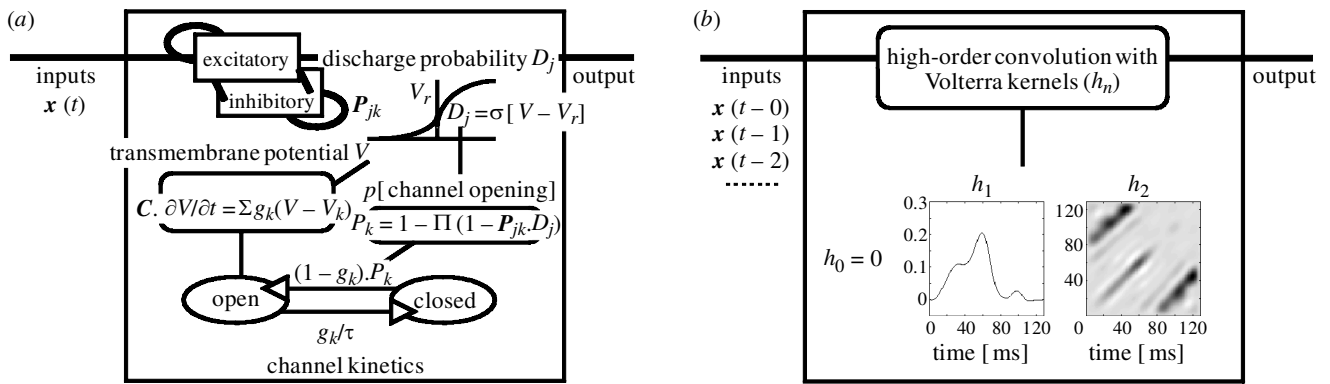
(a)

inputs
$\boldsymbol{x}\ (t)$

excitatory

inhibitory

$\boldsymbol{P}_{jk}$

discharge probability $D_j$

output

$V_r$

$D_j = \sigma[V - V_r]$

transmembrane potential $V$

$\boldsymbol{C}.\ \partial V/\partial t = \Sigma g_k(V - V_k)$

$p$[channel opening]

$P_k = 1 - \Pi\ (1 - \boldsymbol{P}_{jk}.D_j)$

$(1 - g_k).P_k$

open

closed

$g_k/\tau$

channel kinetics

(b)

inputs
$\boldsymbol{x}\ (t - 0)$
$\boldsymbol{x}\ (t - 1)$
$\boldsymbol{x}\ (t - 2)$
.......

high-order convolution with Volterra kernels ($h_n$)

output

$h_0 = 0$

$h_1$

0.3
0.2
0.1
0

0 40 80 120
time [ ms]

$h_2$

120
80
40

0 40 80 120
time [ ms]